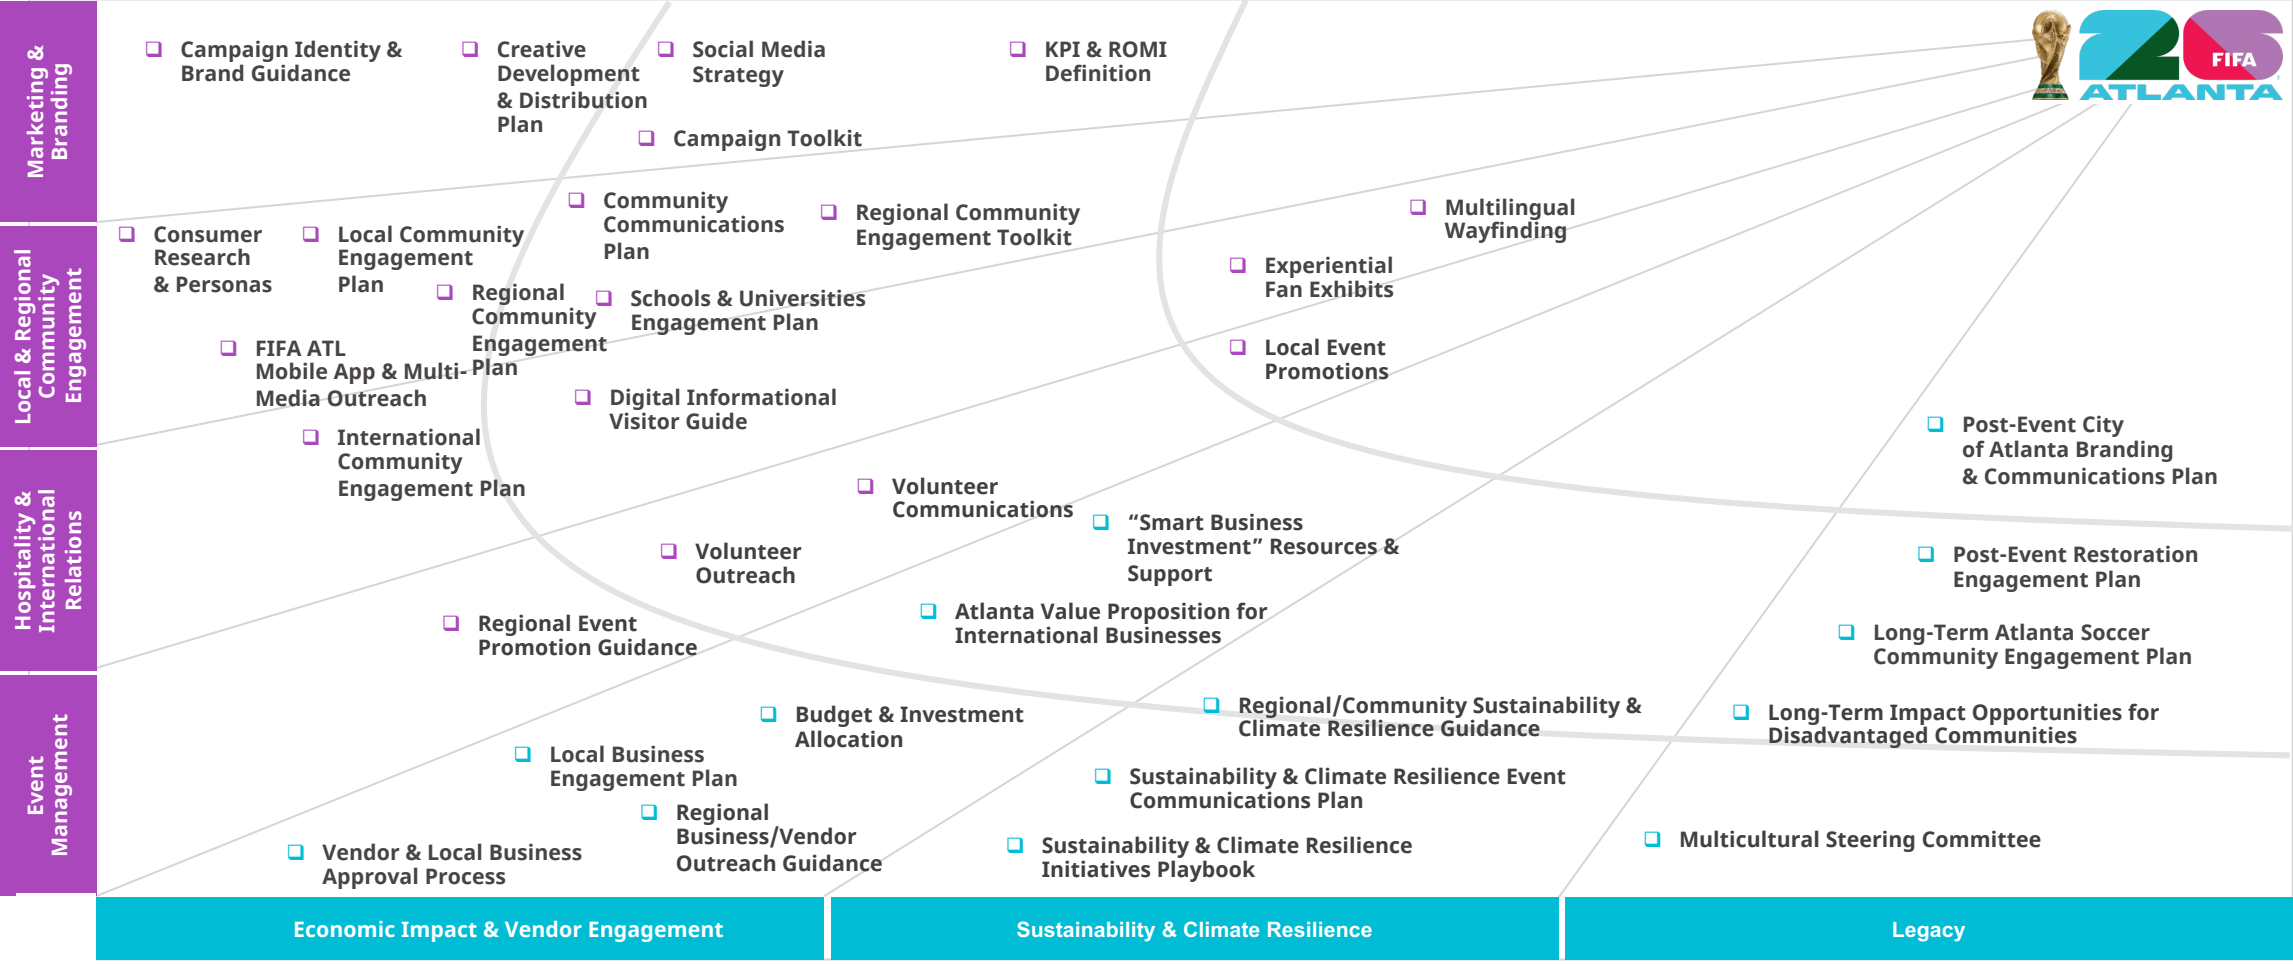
Marketing & Branding

Local & Regional Community Engagement

Hospitality & International Relations

Event Management

❑ Campaign Identity & Brand Guidance

❑ Creative Development & Distribution Plan

❑ Social Media Strategy

❑ KPI & ROMI Definition

FIFA 26 ATLANTA

❑ Campaign Toolkit

❑ Community Communications Plan

❑ Regional Community Engagement Toolkit

❑ Multilingual Wayfinding

❑ Consumer Research & Personas

❑ Local Community Engagement Plan

❑ Regional Community Engagement Plan

❑ Schools & Universities Engagement Plan

❑ Experiential Fan Exhibits

❑ FIFA ATL Mobile App & Multi-Media Outreach

❑ Local Event Promotions

❑ Digital Informational Visitor Guide

❑ International Community Engagement Plan

❑ Post-Event City of Atlanta Branding & Communications Plan

❑ Volunteer Communications

❑ "Smart Business Investment" Resources & Support

❑ Volunteer Outreach

❑ Post-Event Restoration Engagement Plan

❑ Atlanta Value Proposition for International Businesses

❑ Regional Event Promotion Guidance

❑ Long-Term Atlanta Soccer Community Engagement Plan

❑ Regional/Community Sustainability & Climate Resilience Guidance

❑ Budget & Investment Allocation

❑ Long-Term Impact Opportunities for Disadvantaged Communities

❑ Local Business Engagement Plan

❑ Sustainability & Climate Resilience Event Communications Plan

❑ Regional Business/Vendor Outreach Guidance

❑ Multicultural Steering Committee

❑ Sustainability & Climate Resilience Initiatives Playbook

❑ Vendor & Local Business Approval Process

Economic Impact & Vendor Engagement

Sustainability & Climate Resilience

Legacy